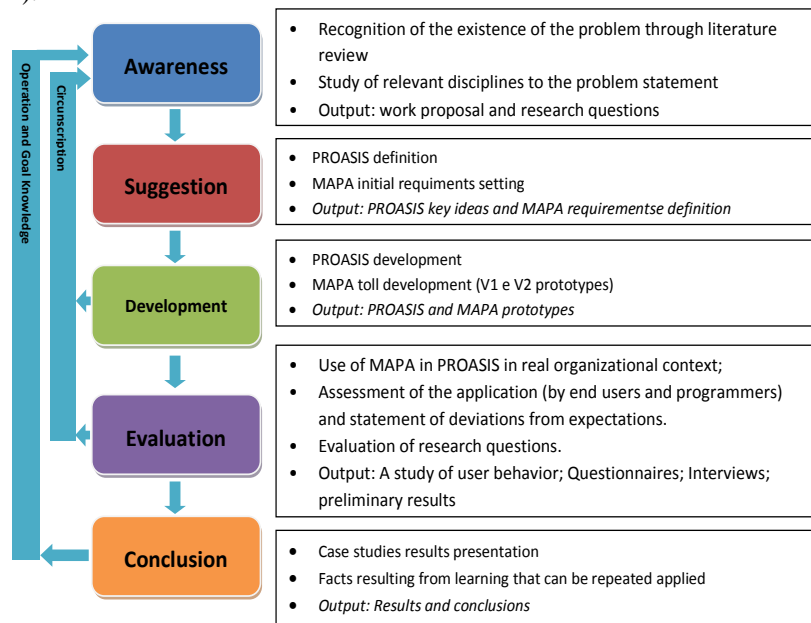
Operation and Goal Knowledge

Circumscription

Awareness

- Recognition of the existence of the problem through literature review
- Study of relevant disciplines to the problem statement
- Output: work proposal and research questions

Suggestion

- PROASIS definition
- MAPA initial requiments setting
- *Output: PROASIS key ideas and MAPA requirementse definition*

Development

- PROASIS development
- MAPA toll development (V1 e V2 prototypes)
- *Output: PROASIS and MAPA prototypes*

Evaluation

- Use of MAPA in PROASIS in real organizational context;
- Assessment of the application (by end users and programmers) and statement of deviations from expectations.
- Evaluation of research questions.
- Output: A study of user behavior; Questionnaires; Interviews; preliminary results

Conclusion

- Case studies results presentation
- Facts resulting from learning that can be repeated applied
- *Output: Results and conclusions*